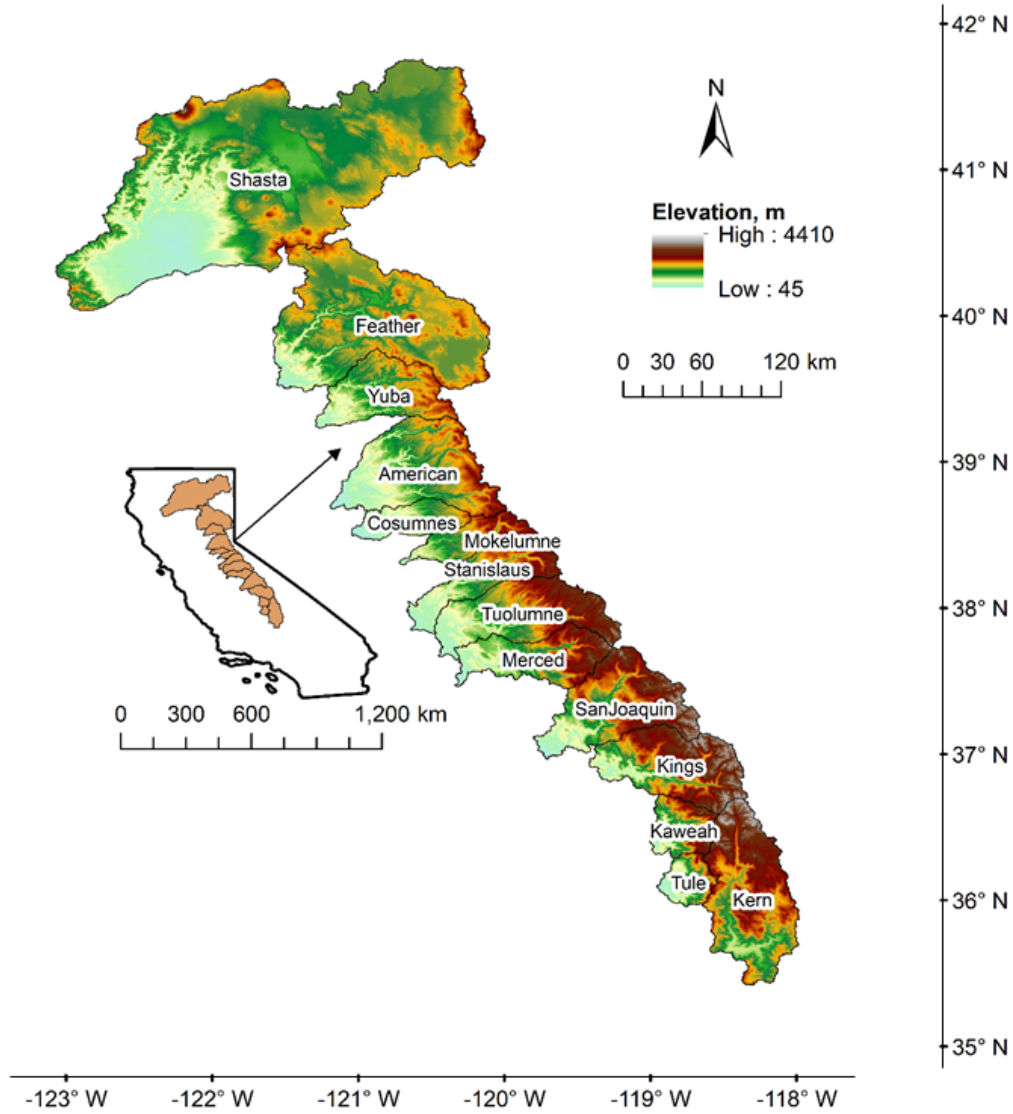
42° N
41° N
40° N
39° N
38° N
37° N
36° N
35° N

N

Elevation, m
High : 4410
Low : 45

0 30 60 120 km

Shasta
Feather
Yuba
American
Cosumnes
Mokelumne
Stanislaus
Tuolumne
Merced
SanJoaquin
Kings
Kaweah
Tule
Kern

0 300 600 1,200 km

-123° W -122° W -121° W -120° W -119° W -118° W